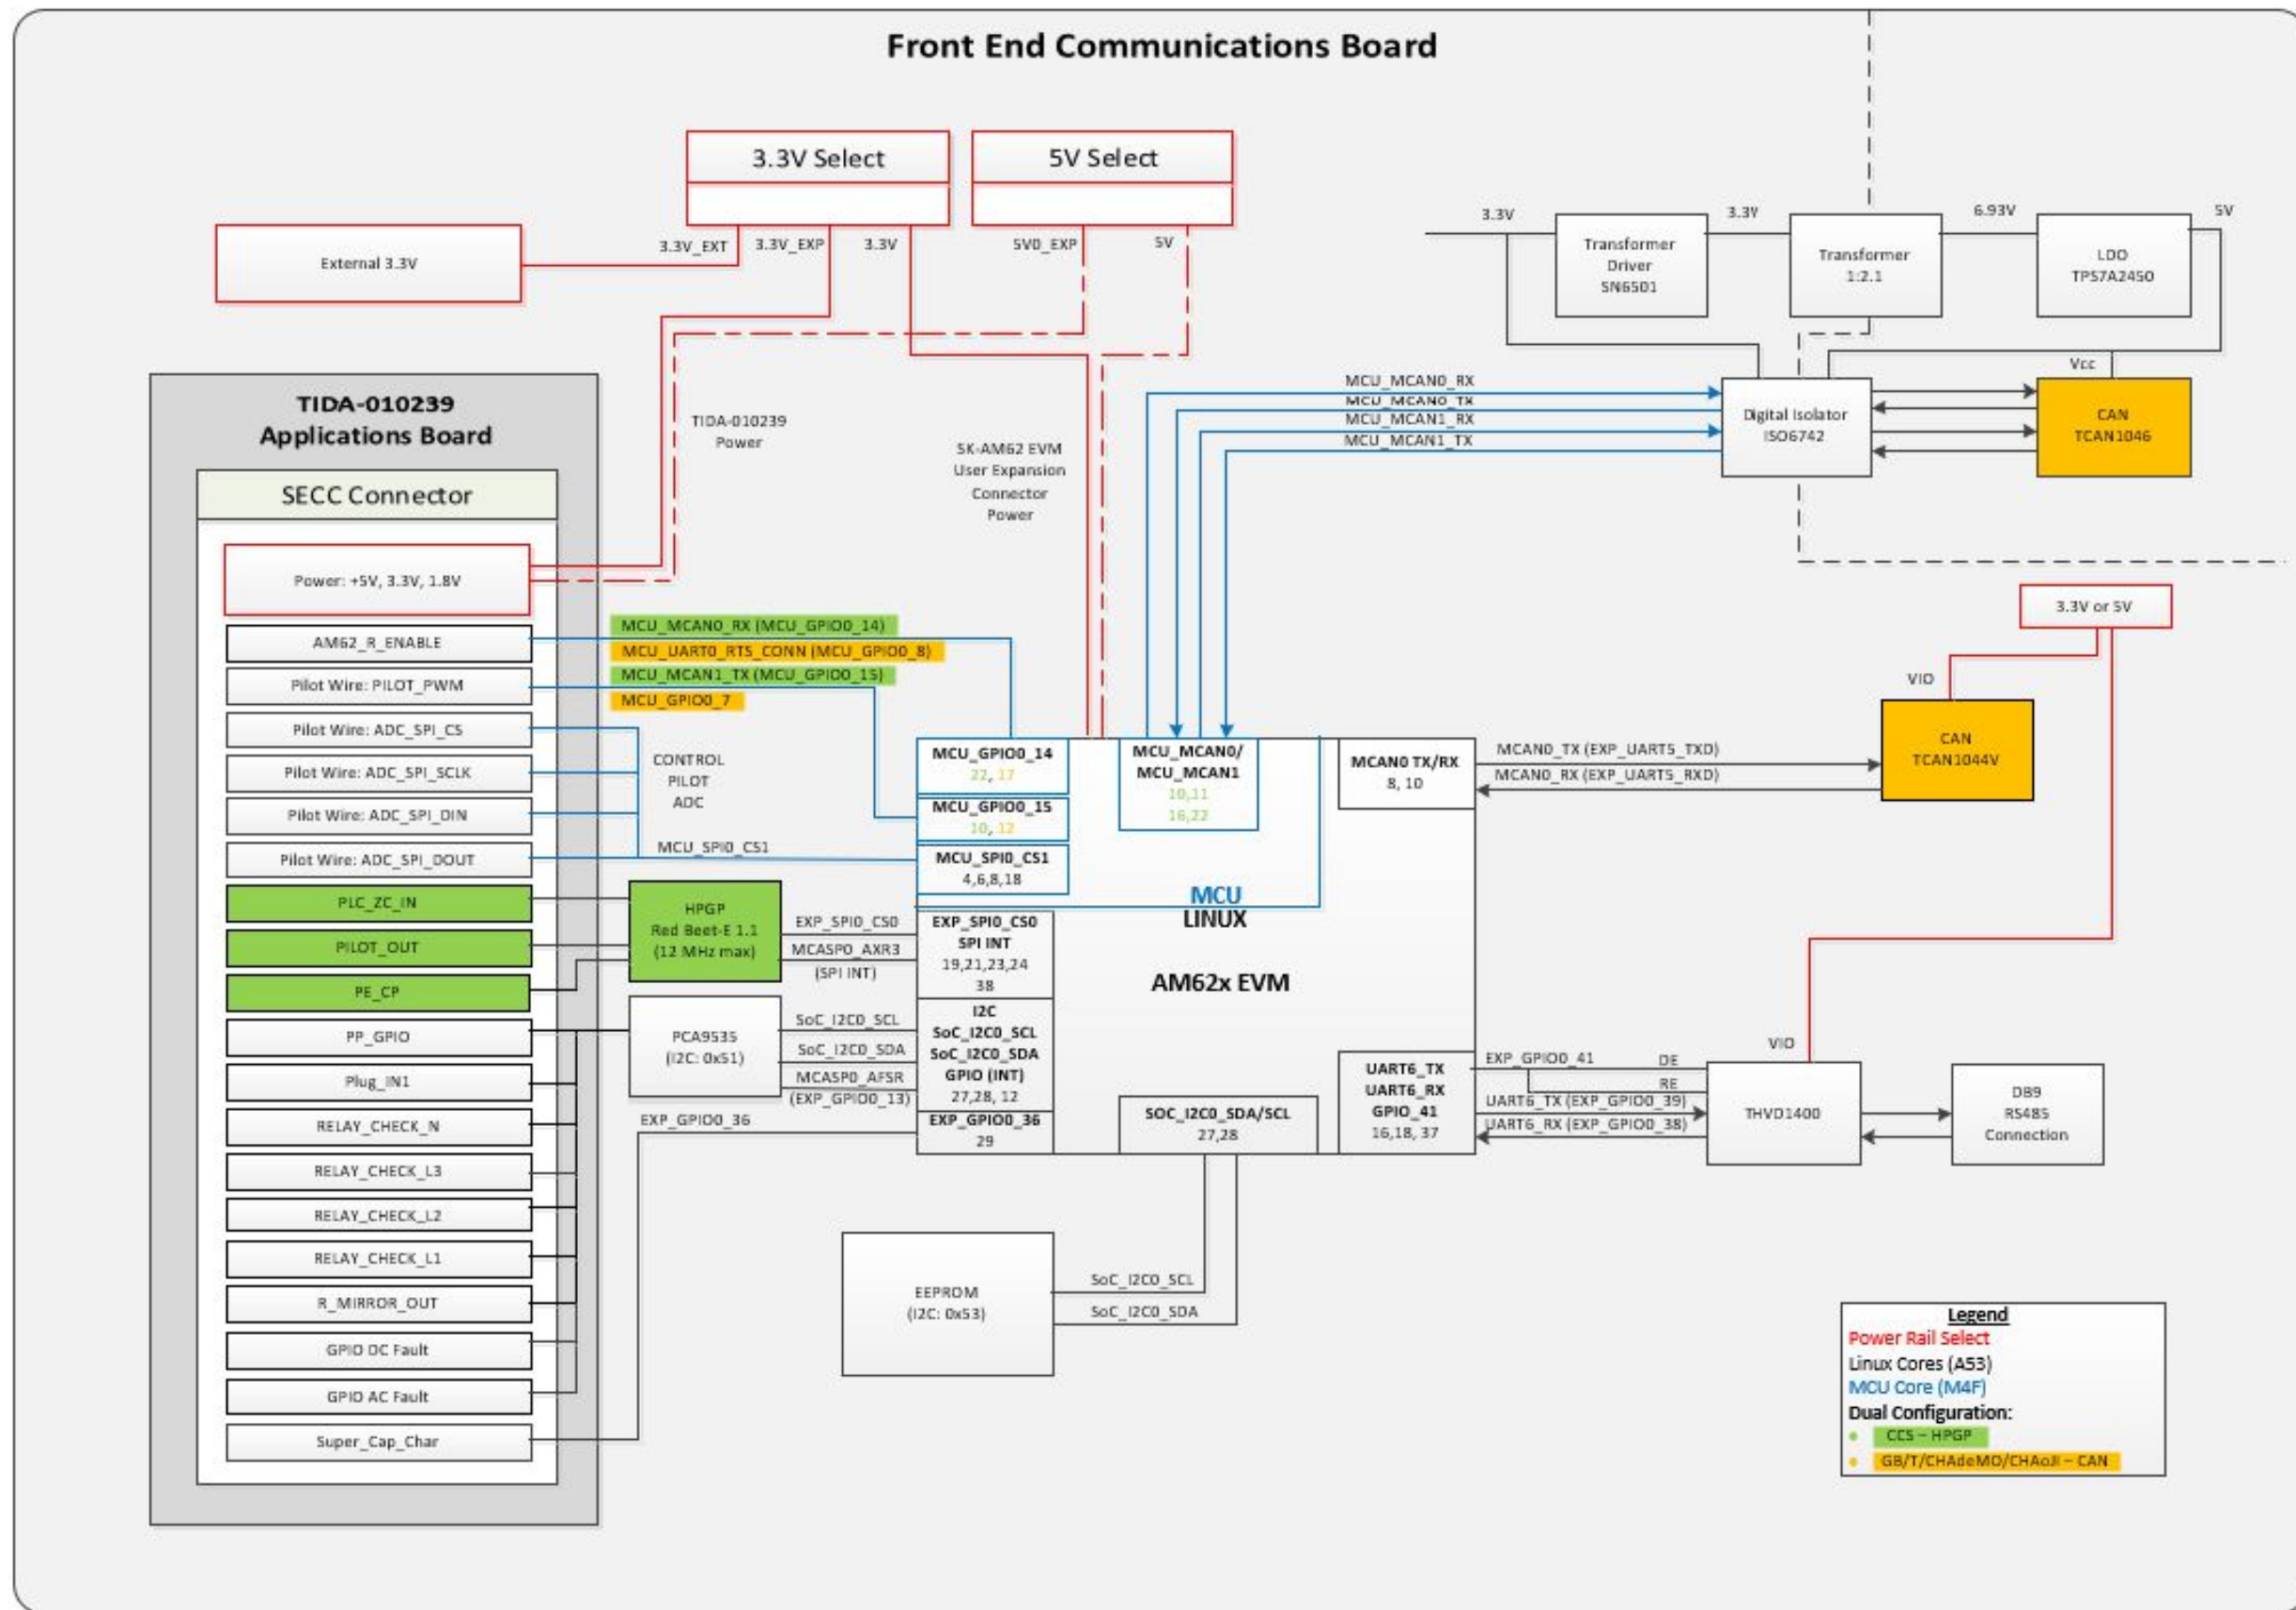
Front End Communications Board

3.3V Select

5V Select

External 3.3V

3.3V_EXT 3.3V_EXP 3.3V 5V0_EXP 5V

3.3V Transformer Driver SN6501 3.3V Transformer 1:2.1 6.93V LDO TPS7A2450 5V

Vcc

MCU_MCAN0_RX
MCU_MCAN0_TX
MCU_MCAN1_RX
MCU_MCAN1_TX

Digital Isolator ISO6742

CAN TCAN1046

TIDA-010239 Applications Board

SECC Connector

TIDA-010239 Power

SK-AM62 EVM User Expansion Connector Power

Power: +5V, 3.3V, 1.8V

AM62_R_ENABLE

Pilot Wire: PILOT_PWM

Pilot Wire: ADC_SPI_CS

Pilot Wire: ADC_SPI_SCLK

Pilot Wire: ADC_SPI_DIN

Pilot Wire: ADC_SPI_DOUT

PLC_ZC_IN

PILOT_OUT

PE_CP

PP_GPIO

Plug_IN1

RELAY_CHECK_N

RELAY_CHECK_L3

RELAY_CHECK_L2

RELAY_CHECK_L1

R_MIRROR_OUT

GPIO DC Fault

GPIO AC Fault

Super_Cap_Char

MCU_MCAN0_RX (MCU_GPIO0_14)
MCU_UART0_RTS_CONN (MCU_GPIO0_8)
MCU_MCAN1_TX (MCU_GPIO0_15)
MCU_GPIO0_7

CONTROL PILOT ADC

MCU_SPI0_CS1

3.3V or 5V

VIO

CAN TCAN1044V

MCU_GPIO0_14 22, 17

MCU_GPIO0_15 10, 12

MCU_SPI0_CS1 4,6,8,18

MCU_MCAN0/ MCU_MCAN1 10,11 16,22

MCAN0 TX/RX 8, 10

MCAN0_TX (EXP_UART5_TXD)
MCAN0_RX (EXP_UART5_RXD)

MCU
LINUX

HPGP Red Beet-E 1.1 (12 MHz max)

EXP_SPI0_CS0
MCASP0_AXR3 (SPI INT)

EXP_SPI0_CS0 SPI INT 19,21,23,24 38

AM62x EVM

PCA9535 (I2C: 0x51)

SoC_I2C0_SCL
SoC_I2C0_SDA
MCASP0_AFSR (EXP_GPIO0_13)

I2C SoC_I2C0_SCL SoC_I2C0_SDA GPIO (INT) 27,28, 12

EXP_GPIO0_36

EXP_GPIO0_36 29

SOC_I2C0_SDA/SCL 27,28

UART6_TX UART6_RX GPIO_41 16,18, 37

EXP_GPIO0_41 DE RE
UART6_TX (EXP_GPIO0_39)
UART6_RX (EXP_GPIO0_38)

VIO

THVD1400

DB9 RS485 Connection

EEPROM (I2C: 0x53)

SoC_I2C0_SCL
SoC_I2C0_SDA

Legend
Power Rail Select
Linux Cores (A53)
MCU Core (M4F)
Dual Configuration:
• CCS – HPGP
• GB/T/CHAdeMO/CHAoJI – CAN